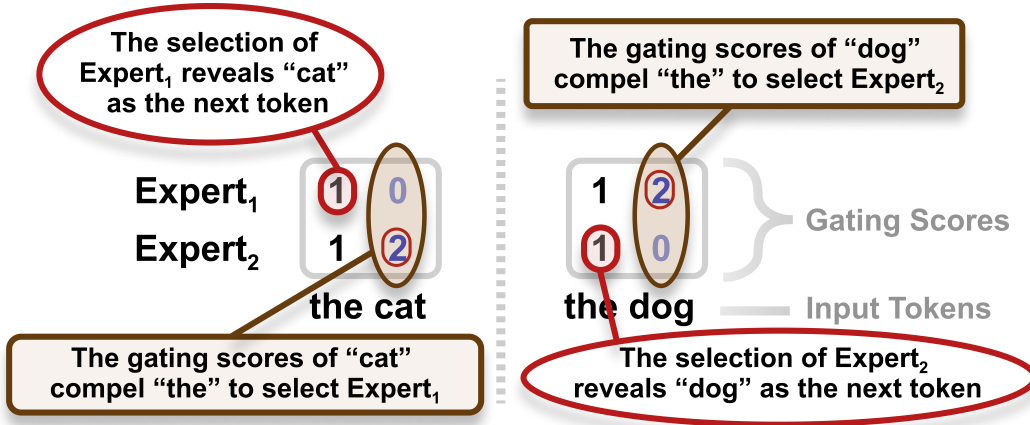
The selection of Expert$_1$ reveals “cat” as the next token

The gating scores of “dog” compel “the” to select Expert$_2$

Expert$_1$

Expert$_2$

| 1 | 0 |
|---|---|
| 1 | 2 |

the cat

| 1 | 2 |
|---|---|
| 1 | 0 |

the dog

Gating Scores

Input Tokens

The gating scores of “cat” compel “the” to select Expert$_1$

The selection of Expert$_2$ reveals “dog” as the next token